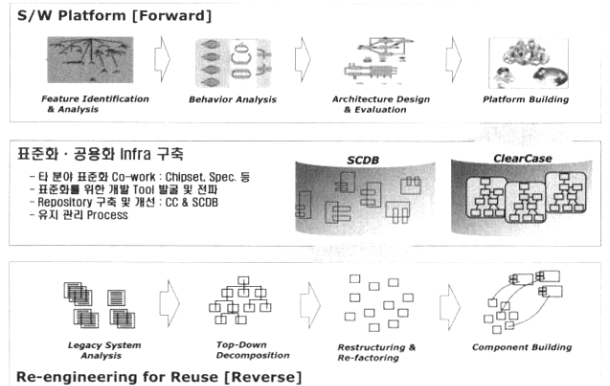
S/W Platform [Forward]

Feature Identification & Analysis

Behavior Analysis

Architecture Design & Evaluation

Platform Building

표준화 · 공용화 Infra 구축

- 타 분야 표준화 Co-work : Chipset, Spec. 등
- 표준화를 위한 개발 Tool 발굴 및 전파
- Repository 구축 및 개선 : CC & SCDB
- 유지 관리 Process

SCDB

ClearCase

Legacy System Analysis

Top-Down Decomposition

Restructuring & Re-factoring

Component Building

Re-engineering for Reuse [Reverse]